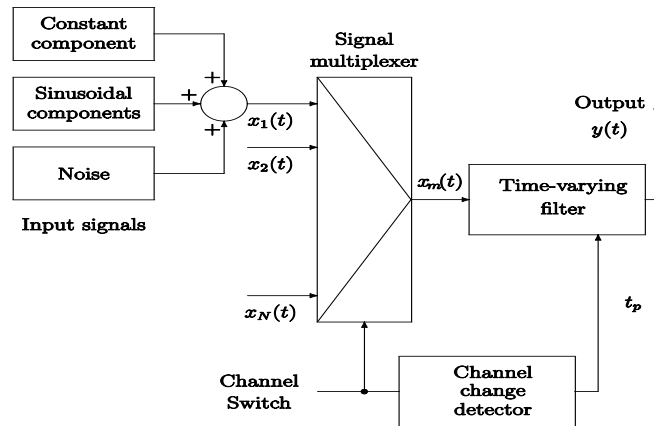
Constant component

Sinusoidal components

Noise

Input signals

+
+
+

$x_1(t)$
$x_2(t)$
$x_N(t)$

Signal multiplexer

$x_m(t)$

Time-varying filter

Output
$y(t)$

$t_p$

Channel Switch

Channel change detector